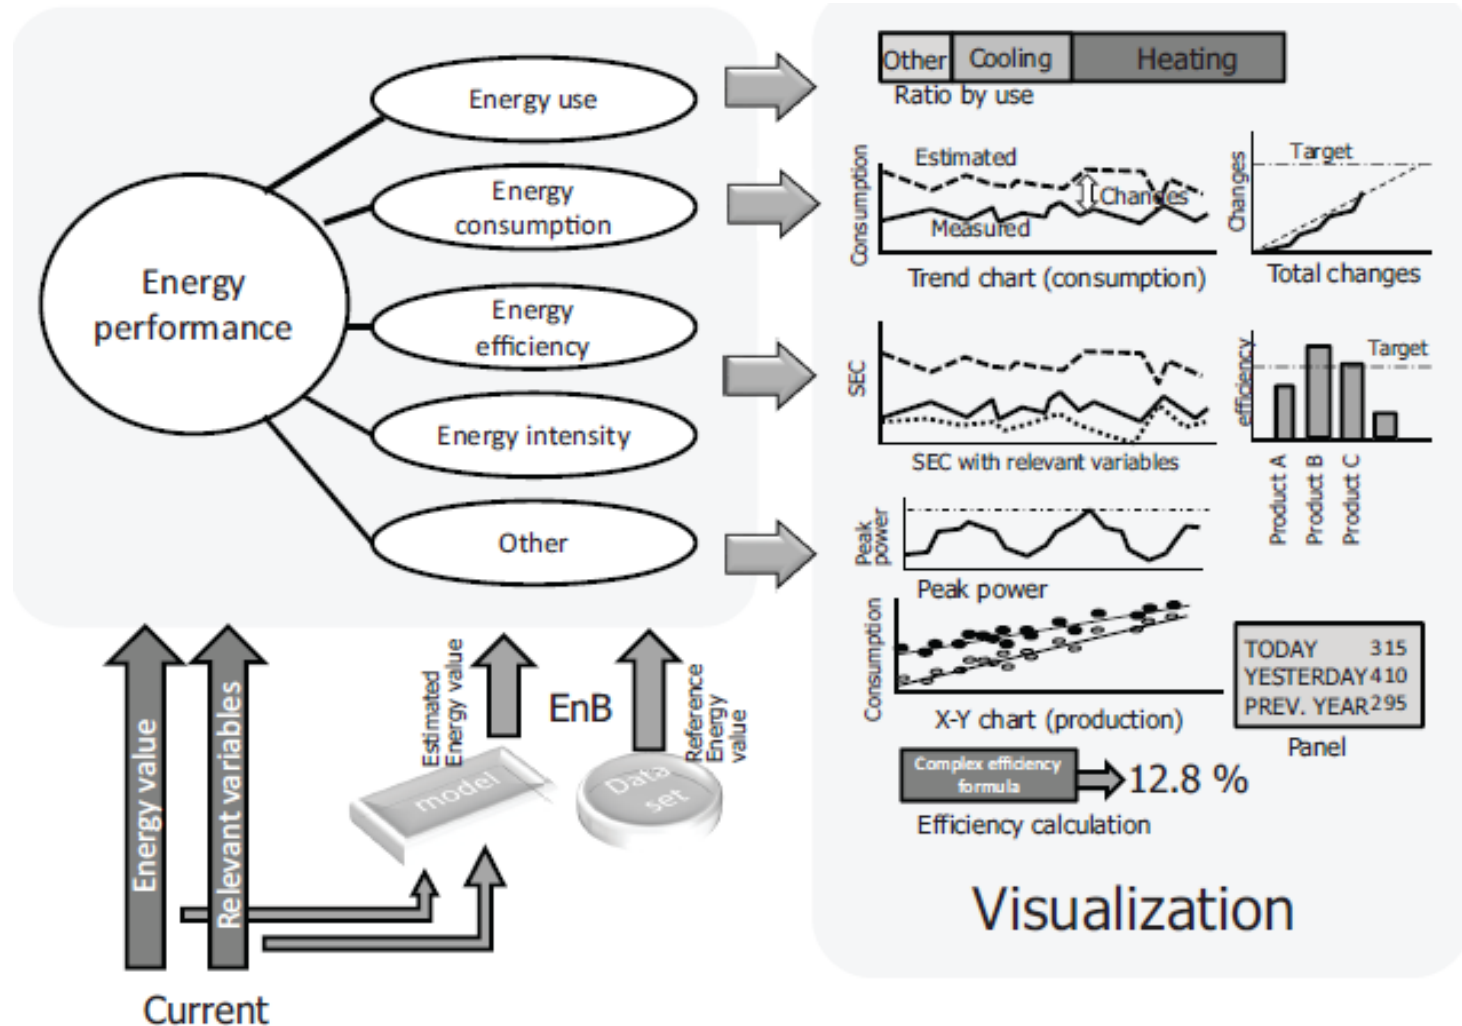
Energy performance

Energy use

Energy consumption

Energy efficiency

Energy intensity

Other

Other | Cooling | Heating
Ratio by use

Consumption
Estimated
Changes
Measured
Trend chart (consumption)

Changes
Target
Total changes

SEC
SEC with relevant variables

efficiency
Target
Product A
Product B
Product C

Peak power
Peak power

Consumption
X-Y chart (production)

TODAY 315
YESTERDAY 410
PREV. YEAR 295
Panel

Complex efficiency formula
12.8 %
Efficiency calculation

Visualization

Energy value
Relevant variables
Estimated Energy value
model
EnB
Data set
Reference Energy value

Current